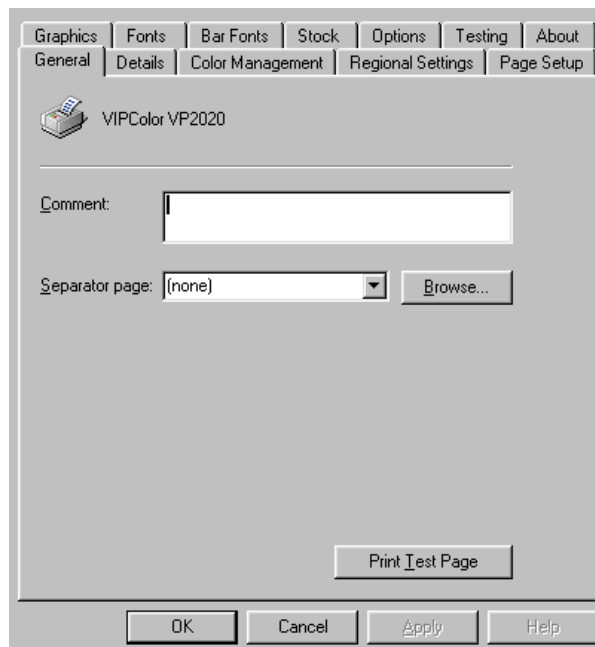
Graphics | Fonts | Bar Fonts | Stock | Options | Testing | About
General | Details | Color Management | Regional Settings | Page Setup

VIPColor VP2020

Comment:

Separator page: (none)

Browse...

Print Test Page

OK

Cancel

Apply

Help